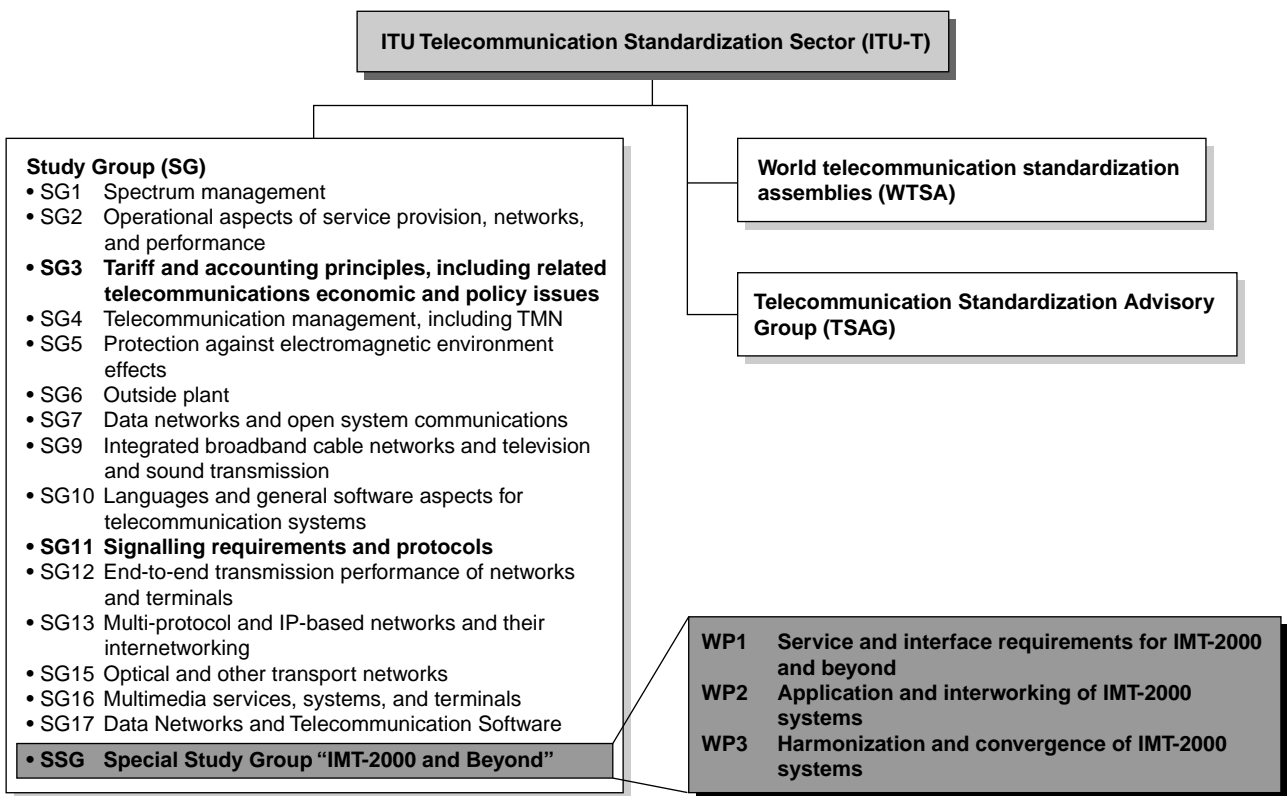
ITU Telecommunication Standardization Sector (ITU-T)

Study Group (SG)
• SG1 Spectrum management
• SG2 Operational aspects of service provision, networks, and performance
• SG3 Tariff and accounting principles, including related telecommunications economic and policy issues
• SG4 Telecommunication management, including TMN
• SG5 Protection against electromagnetic environment effects
• SG6 Outside plant
• SG7 Data networks and open system communications
• SG9 Integrated broadband cable networks and television and sound transmission
• SG10 Languages and general software aspects for telecommunication systems
• SG11 Signalling requirements and protocols
• SG12 End-to-end transmission performance of networks and terminals
• SG13 Multi-protocol and IP-based networks and their internetworking
• SG15 Optical and other transport networks
• SG16 Multimedia services, systems, and terminals
• SG17 Data Networks and Telecommunication Software
• SSG Special Study Group "IMT-2000 and Beyond"

World telecommunication standardization assemblies (WTSA)

Telecommunication Standardization Advisory Group (TSAG)

WP1 Service and interface requirements for IMT-2000 and beyond
WP2 Application and interworking of IMT-2000 systems
WP3 Harmonization and convergence of IMT-2000 systems